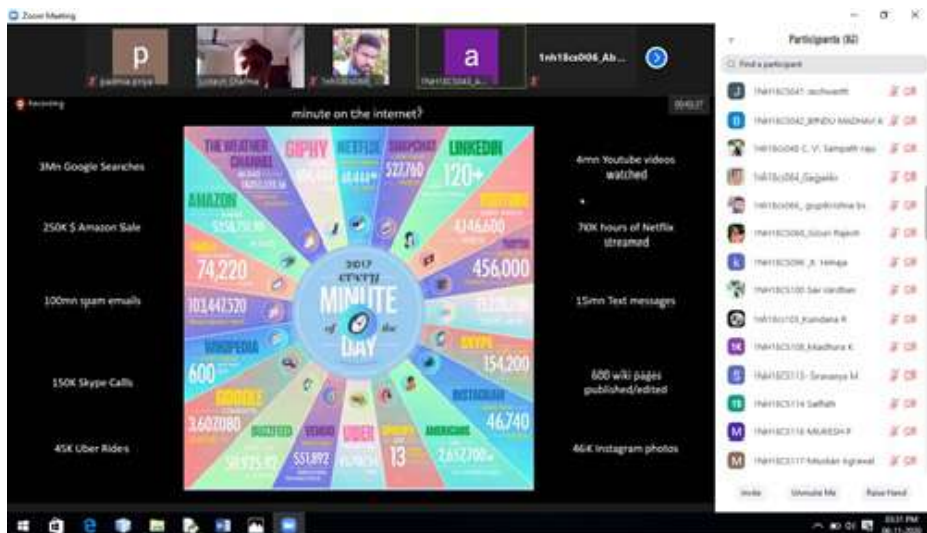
Zoom Meeting

padma priya
Sushant Dharma
1nh18cs006_Ab...

Recording

minute on the internet?

3Mn Google Searches

250K $ Amazon Sale

100mn spam emails

150K Skype Calls

45K Uber Rides

4mn Youtube videos watched

70K hours of Netflix streamed

15mn Text messages

600 wiki pages published/edited

46K Instagram photos

THE WEATHER CHANNEL
GIPHY
NETFLIX
SNAPCHAT
LINKEDIN
527,760
120+
AMAZON
4,146,600
TWITTER
74,220
456,000
2017 EVERY MINUTE of the DAY
103,447,520
WIKIPEDIA
SKYPE
154,200
600
INSTAGRAM
GOOGLE
46,740
3,607,080
BUZZFEED
VENMO
UBER
AMERICANS
$51,892
13

Participants (92)

Find a participant

1NH18CS041 rachvanth
1NH18CS042_BINDU MADHAVI K
1NH18CS048 C. V. Sampath rao
1nh18cs064_Gagan
1nh18cs066_gopikrishna bs
1NH18CS085_Gowri Rajesh
1NH18CS096_K. Hemaja
1NH18CS100 Sai Vardhan
1nh18cs103_Kandana R
1NH18CS108_Madhura K
1NH18CS113- Sravanya M
1NH18CS114 Saffath
1NH18CS116 MUKESH P
1NH18CS117 Muskan Agrawal

Invite
Unmute Me
Raise Hand